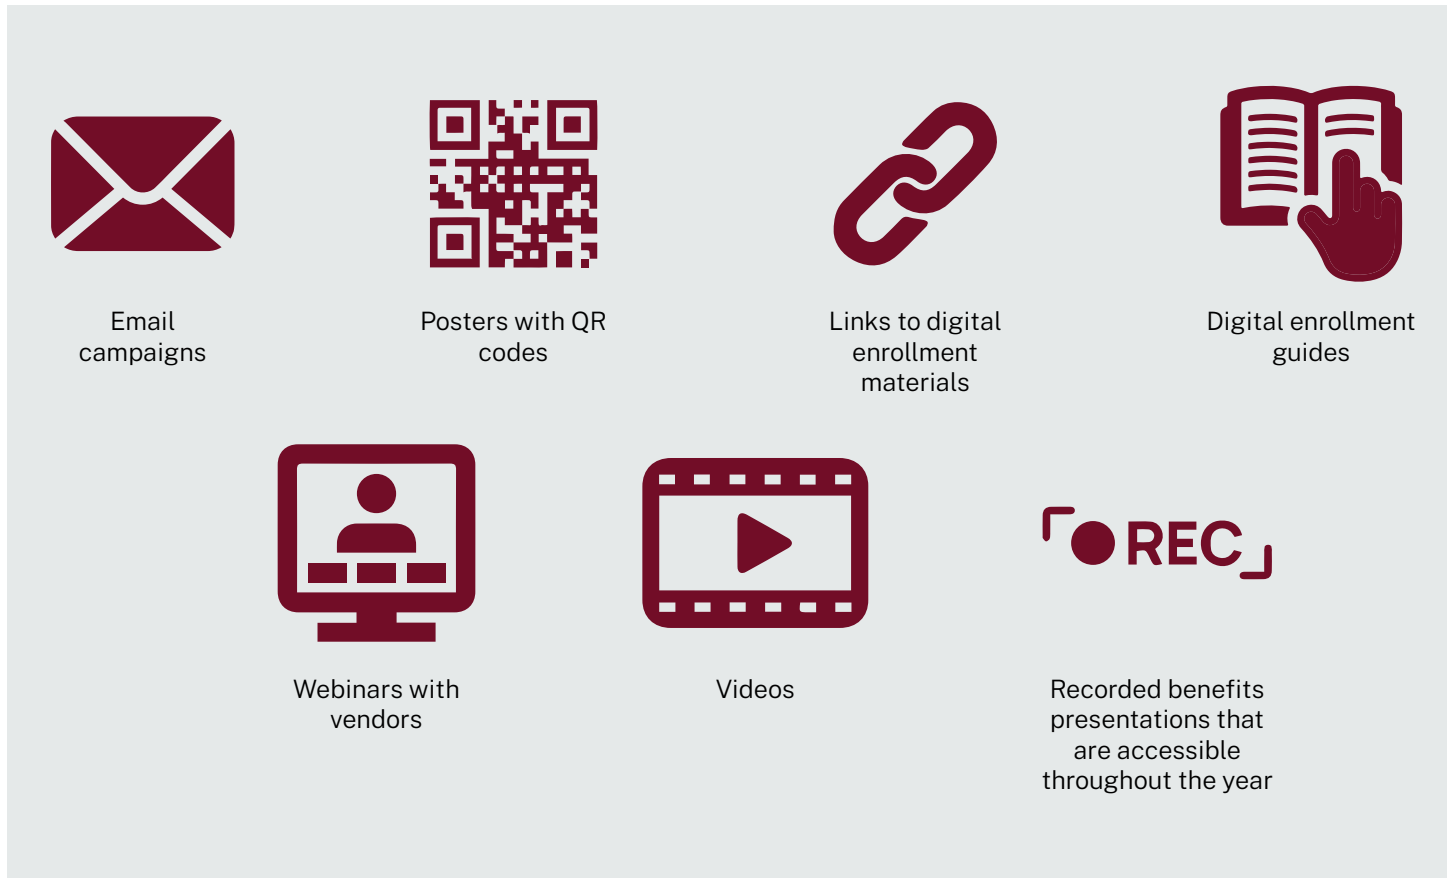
Email campaigns

Posters with QR codes

Links to digital enrollment materials

Digital enrollment guides

Webinars with vendors

Videos

REC

Recorded benefits presentations that are accessible throughout the year